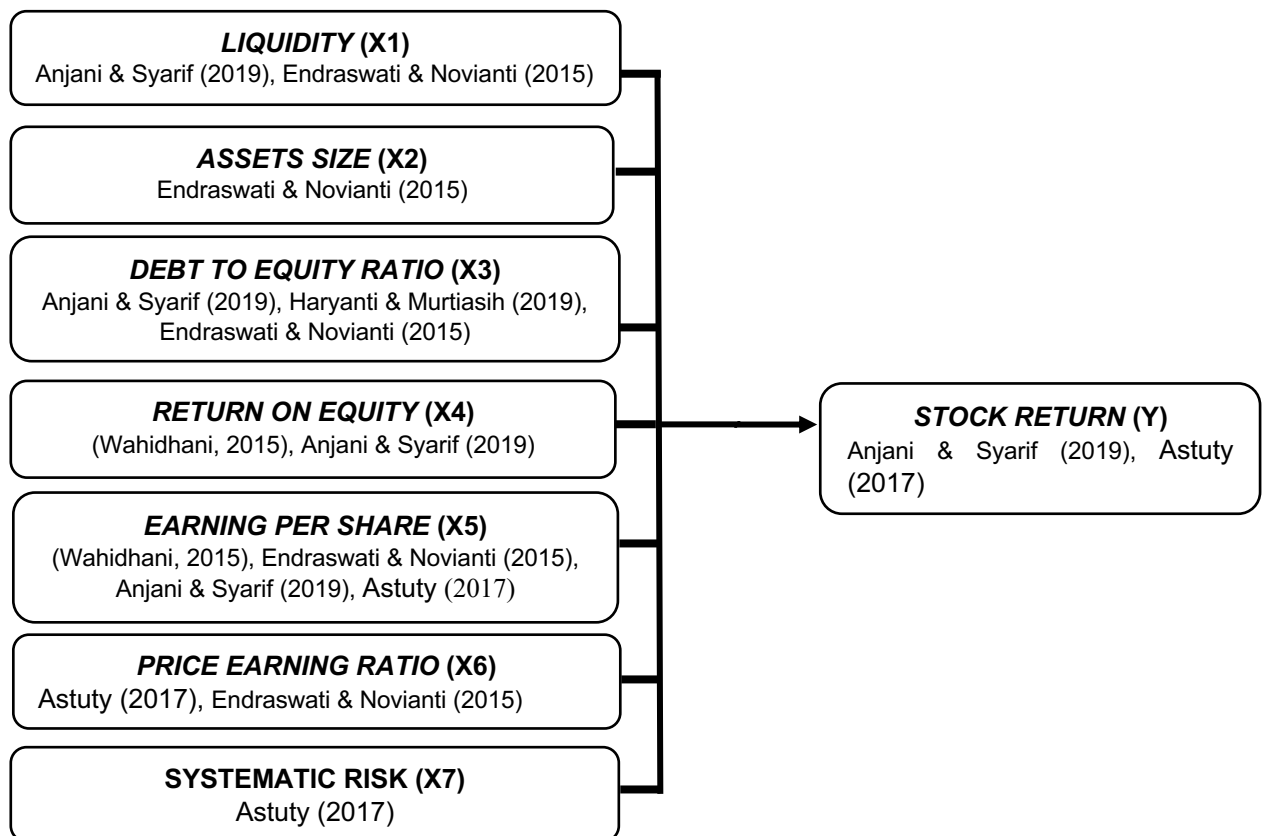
LIQUIDITY (X1)
Anjani & Syarif (2019), Endraswati & Novianti (2015)

ASSETS SIZE (X2)
Endraswati & Novianti (2015)

DEBT TO EQUITY RATIO (X3)
Anjani & Syarif (2019), Haryanti & Murtiasih (2019), Endraswati & Novianti (2015)

RETURN ON EQUITY (X4)
(Wahidhani, 2015), Anjani & Syarif (2019)

EARNING PER SHARE (X5)
(Wahidhani, 2015), Endraswati & Novianti (2015), Anjani & Syarif (2019), Astuty (2017)

PRICE EARNING RATIO (X6)
Astuty (2017), Endraswati & Novianti (2015)

SYSTEMATIC RISK (X7)
Astuty (2017)

STOCK RETURN (Y)
Anjani & Syarif (2019), Astuty (2017)